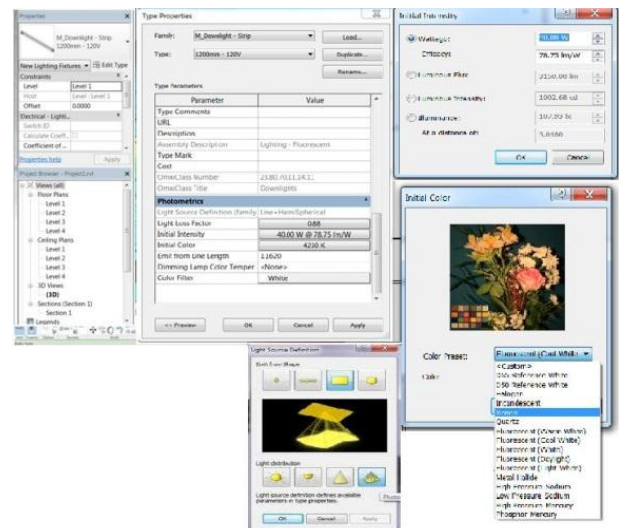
Properties

M_Downlight - Strip
1200mm - 120V

New Lighting Fixtures
Edit Type

Constraints

Level
Level 1

Host
Level : Level 1

Offset
0.0000

Electrical - Lighting

Switch ID

Calculate Coeff...

Coefficient of ...

Properties help

Apply

Project Browser - Project1.rvt

Views (all)

Floor Plans

Level 1

Level 2

Level 3

Level 4

Ceiling Plans

Level 1

Level 2

Level 3

Level 4

3D Views

{3D}

Sections (Section 1)

Section 1

Legends

Type Properties

Family:
M_Downlight - Strip
Load...

Type:
1200mm - 120V
Duplicate...

Rename...

Type Parameters

| Parameter | Value |
|---|---|
| Type Comments | |
| URL | |
| Description | |
| Assembly Description | Lighting - Fluorescent |
| Type Mark | |
| Cost | |
| OmniClass Number | 23.80.70.11.14.11 |
| OmniClass Title | Downlights |
| Photometrics | |
| Light Source Definition (family) | Line+Hemispherical |
| Light Loss Factor | 0.88 |
| Initial Intensity | 40.00 W @ 78.75 lm/W |
| Initial Color | 4230 K |
| Emit from Line Length | 11620 |
| Dimming Lamp Color Temper | <None> |
| Color Filter | White |

<< Preview
OK
Cancel
Apply

Initial Intensity

Wattage:
40.00 W

Efficacy:
78.75 lm/W

Luminous Flux:
3150.00 lm

Luminous Intensity:
1002.68 cd

Illuminance:
107.93 lx

At a distance of:
3.0480

OK
Cancel

Initial Color

Color Preset:
Fluorescent (Cool White)

Color:

<Custom>
D65 Reference White
D50 Reference White
Halogen
Incandescent
Xenon
Quartz
Fluorescent (Warm White)
Fluorescent (Cool White)
Fluorescent (White)
Fluorescent (Daylight)
Fluorescent (Light White)
Metal Halide
High Pressure Sodium
Low Pressure Sodium
High Pressure Mercury
Phosphor Mercury

Light Source Definition

Emit from Shape

Light distribution

Light source definition defines available parameters in type properties.

Photo

OK
Cancel
Apply